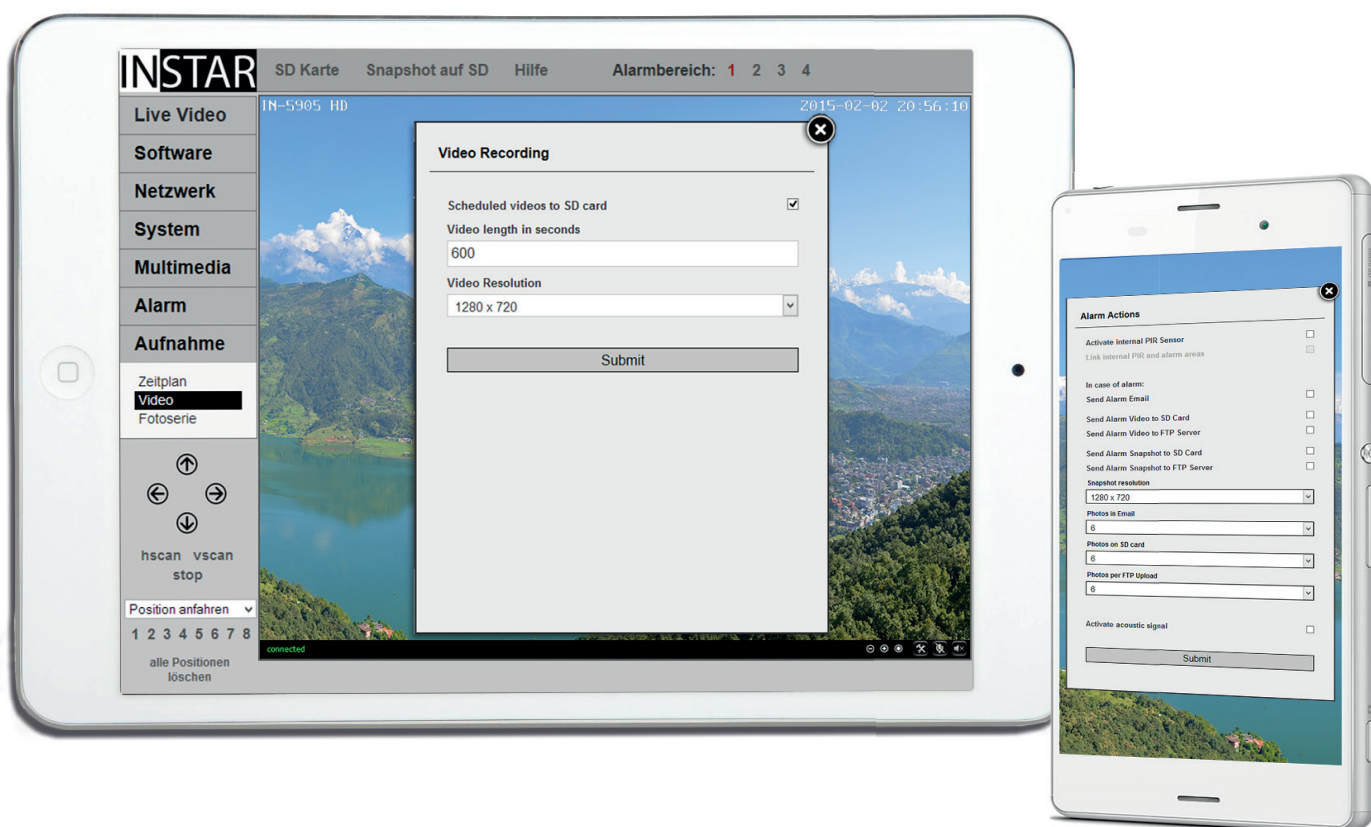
INSTAR SD Karte Snapshot auf SD Hilfe Alarmbereich: 1 2 3 4

Live Video
Software
Netzwerk
System
Multimedia
Alarm
Aufnahme

Zeitplan
Video
Fotoserie

hscan vscan
stop

Position anfahren
1 2 3 4 5 6 7 8
alle Positionen löschen

IN-5905 HD 2015-02-02 20:56:10

Video Recording

Scheduled videos to SD card
Video length in seconds
600
Video Resolution
1280 x 720
Submit

connected

Alarm Actions

Activate internal PIR Sensor
Link internal PIR and alarm areas

In case of alarm:
Send Alarm Email
Send Alarm Video to SD Card
Send Alarm Video to FTP Server
Send Alarm Snapshot to SD Card
Send Alarm Snapshot to FTP Server
Snapshot resolution
1280 x 720
Photos in Email
6
Photos on SD card
6
Photos per FTP Upload
6

Activate acoustic signal

Submit